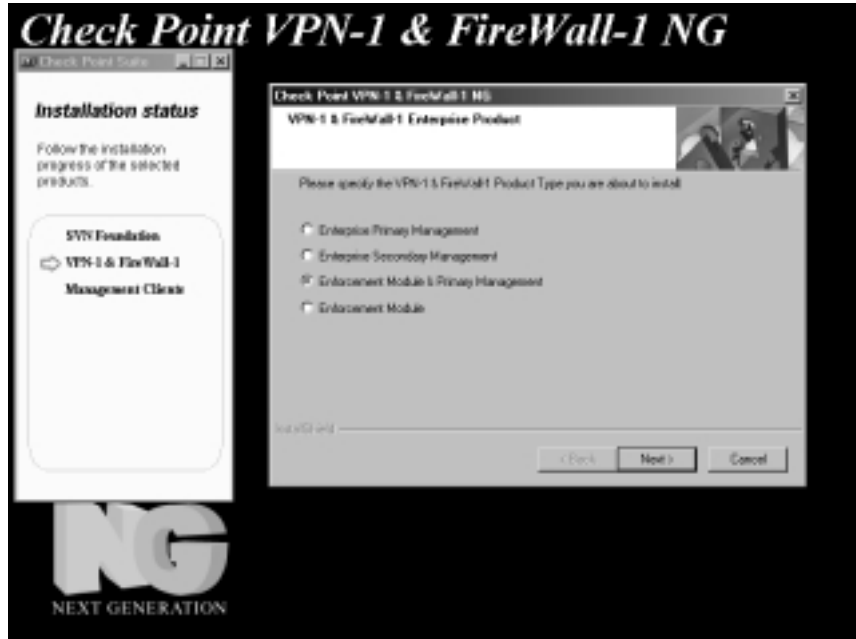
Check Point VPN-1 & FireWall-1 NG

Check Point Suite

Installation status

Follow the installation progress of the selected products.

SVN Foundation
VPN-1 & FireWall-1
Management Clients

Check Point VPN-1 & FireWall-1 NG

VPN-1 & FireWall-1 Enterpise Product

Please specify the VPN-1 & FireWall-1 Product Type you are about to install

Enterprise Primary Management
Enterprise Secondary Management
Enforcement Module & Primary Management
Enforcement Module

InstallShield

< Back
Next >
Cancel

NG
NEXT GENERATION